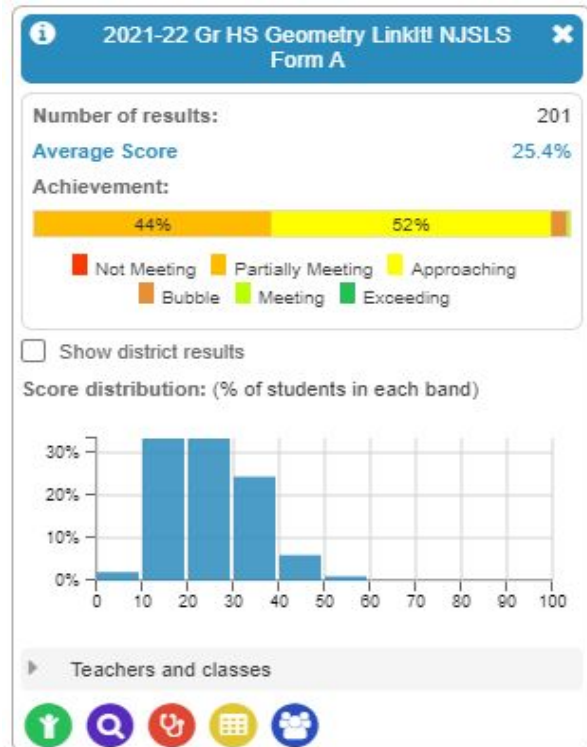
2021-22 Gr HS Geometry LinkIt! NJSLS Form A

Number of results: 201
Average Score 25.4%
Achievement:

44% 52%

Not Meeting Partially Meeting Approaching Bubble Meeting Exceeding

Show district results

Score distribution: (% of students in each band)

30%
20%
10%
0%
0 10 20 30 40 50 60 70 80 90 100

Teachers and classes